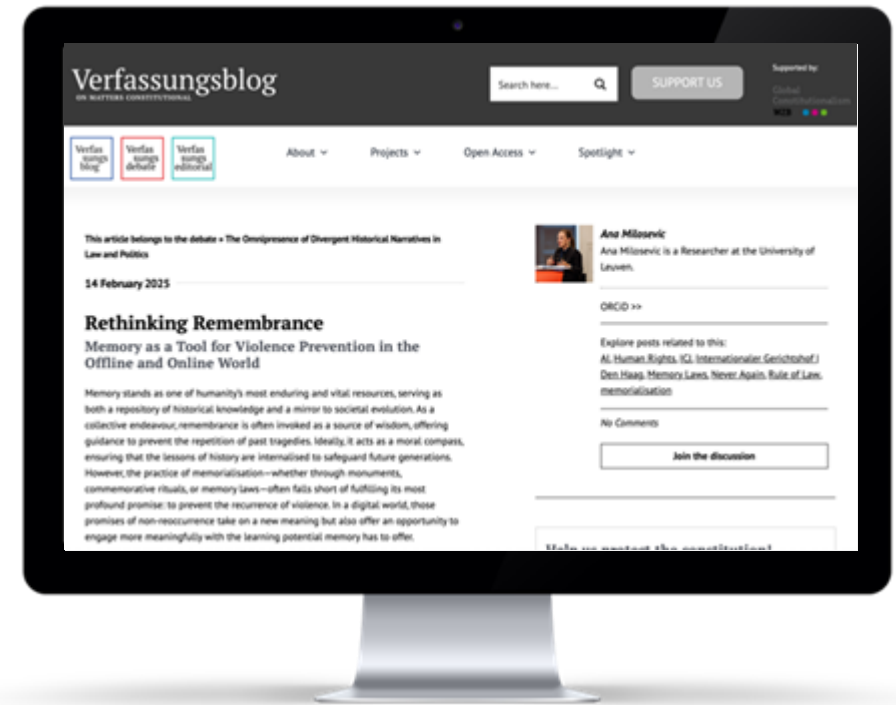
Verfassungsblog
ON MATTERS CONSTITUTIONAL

Search here...

SUPPORT US

Supported by:

Global Constitutionalism

Verfas sungs blog

Verfas sungs debate

Verfas sungs editorial

About

Projects

Open Access

Spotlight

This article belongs to the debate » The Omnipresence of Divergent Historical Narratives in Law and Politics

14 February 2025

Rethinking Remembrance

Memory as a Tool for Violence Prevention in the Offline and Online World

Memory stands as one of humanity's most enduring and vital resources, serving as both a repository of historical knowledge and a mirror to societal evolution. As a collective endeavour, remembrance is often invoked as a source of wisdom, offering guidance to prevent the repetition of past tragedies. Ideally, it acts as a moral compass, ensuring that the lessons of history are internalised to safeguard future generations. However, the practice of memorialisation—whether through monuments, commemorative rituals, or memory laws—often falls short of fulfilling its most profound promise: to prevent the recurrence of violence. In a digital world, those promises of non-reoccurrence take on a new meaning but also offer an opportunity to engage more meaningfully with the learning potential memory has to offer.

Ana Milosevic

Ana Milosevic is a Researcher at the University of Leuven.

ORCiD >>

Explore posts related to this:
AI, Human Rights, ICJ, Internationaler Gerichtshof | Den Haag, Memory Laws, Never Again, Rule of Law, memorialisation

No Comments

Join the discussion

Help us protect the constitution!